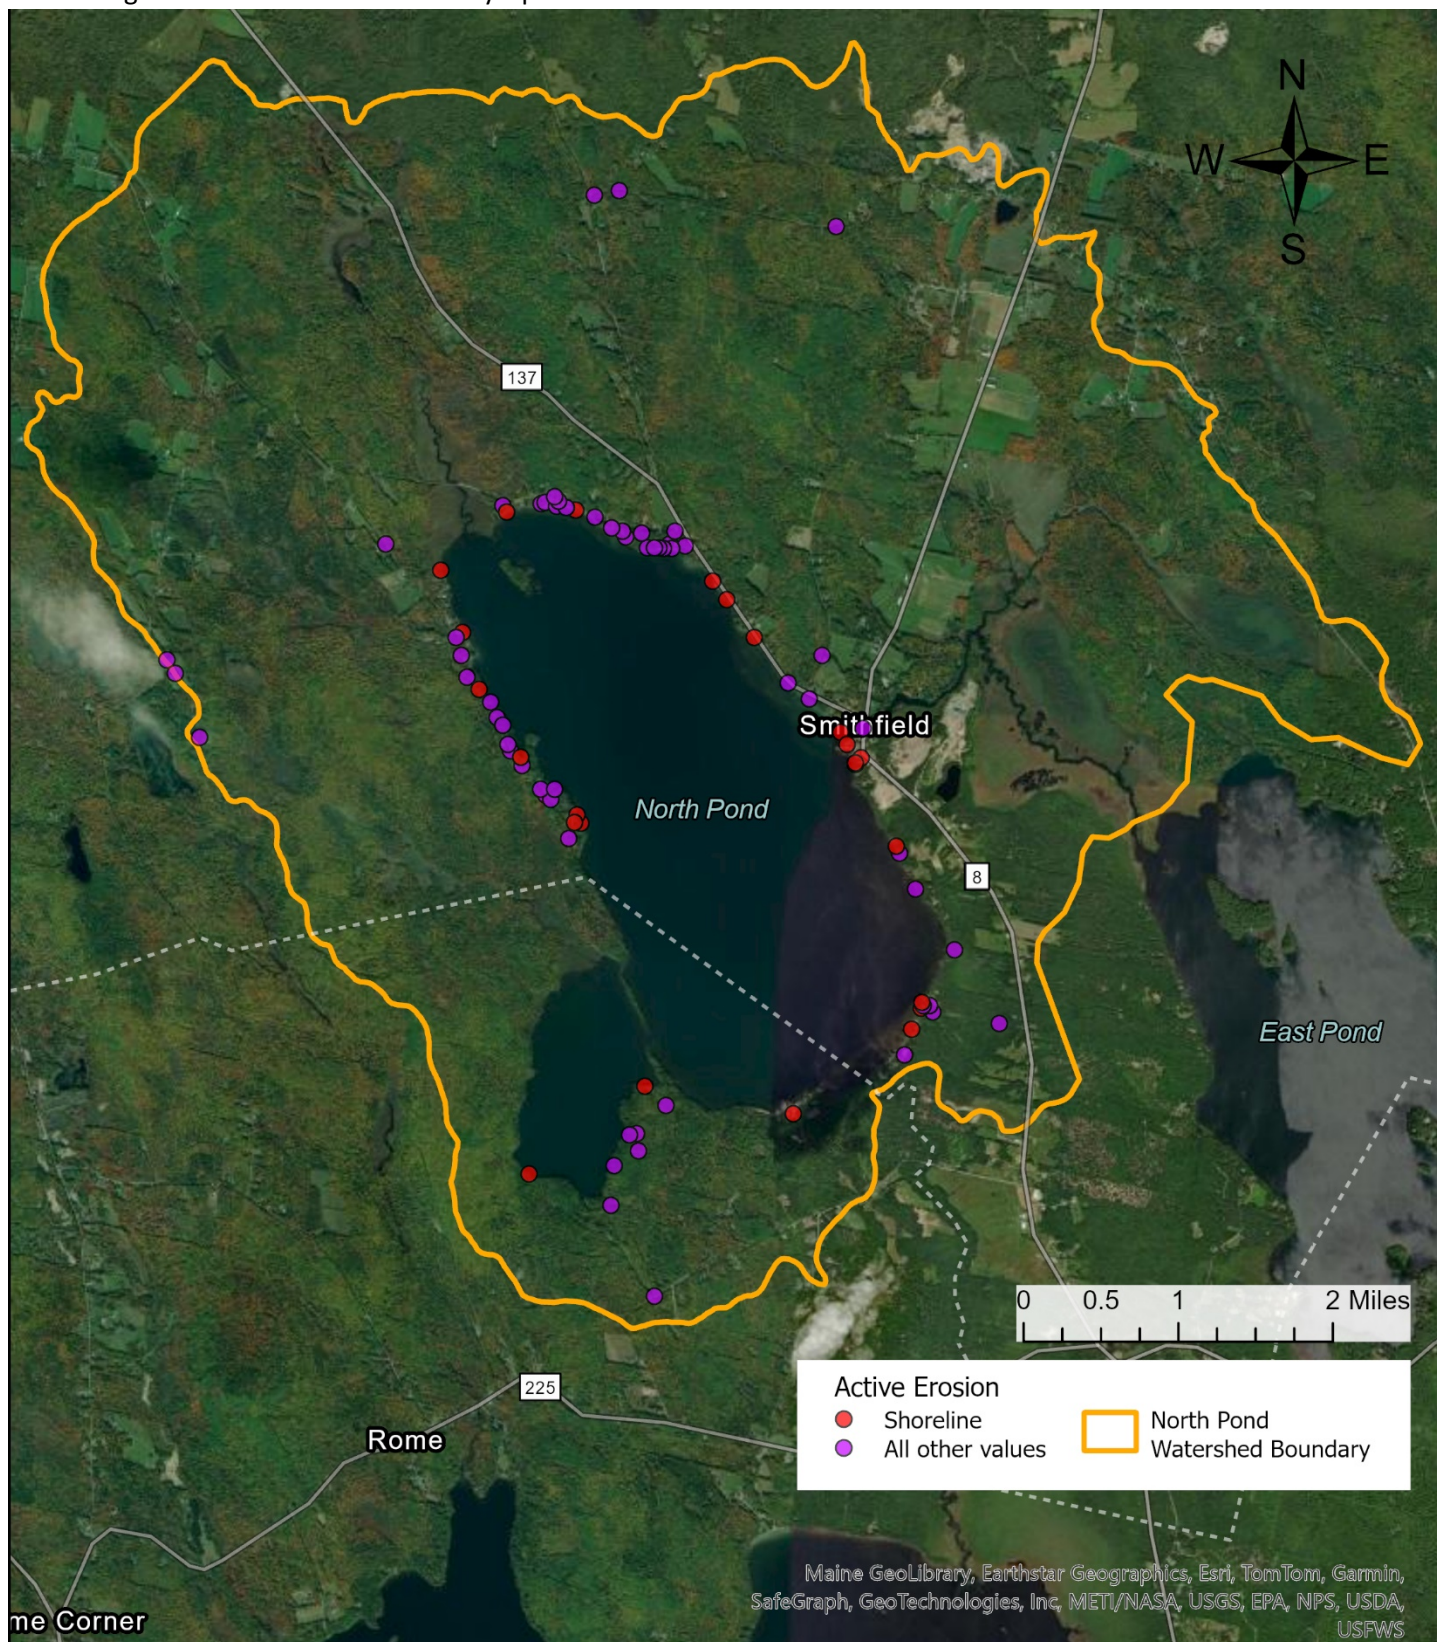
N
W
E
S

137

Smithfield

North Pond

8

East Pond

0 0.5 1 2 Miles

225

Rome

me Corner

Active Erosion
Shoreline
All other values
North Pond Watershed Boundary

Maine GeoLibrary, Earthstar Geographics, Esri, TomTom, Garmin, SafeGraph, GeoTechnologies, Inc, METI/NASA, USGS, EPA, NPS, USDA, USFWS